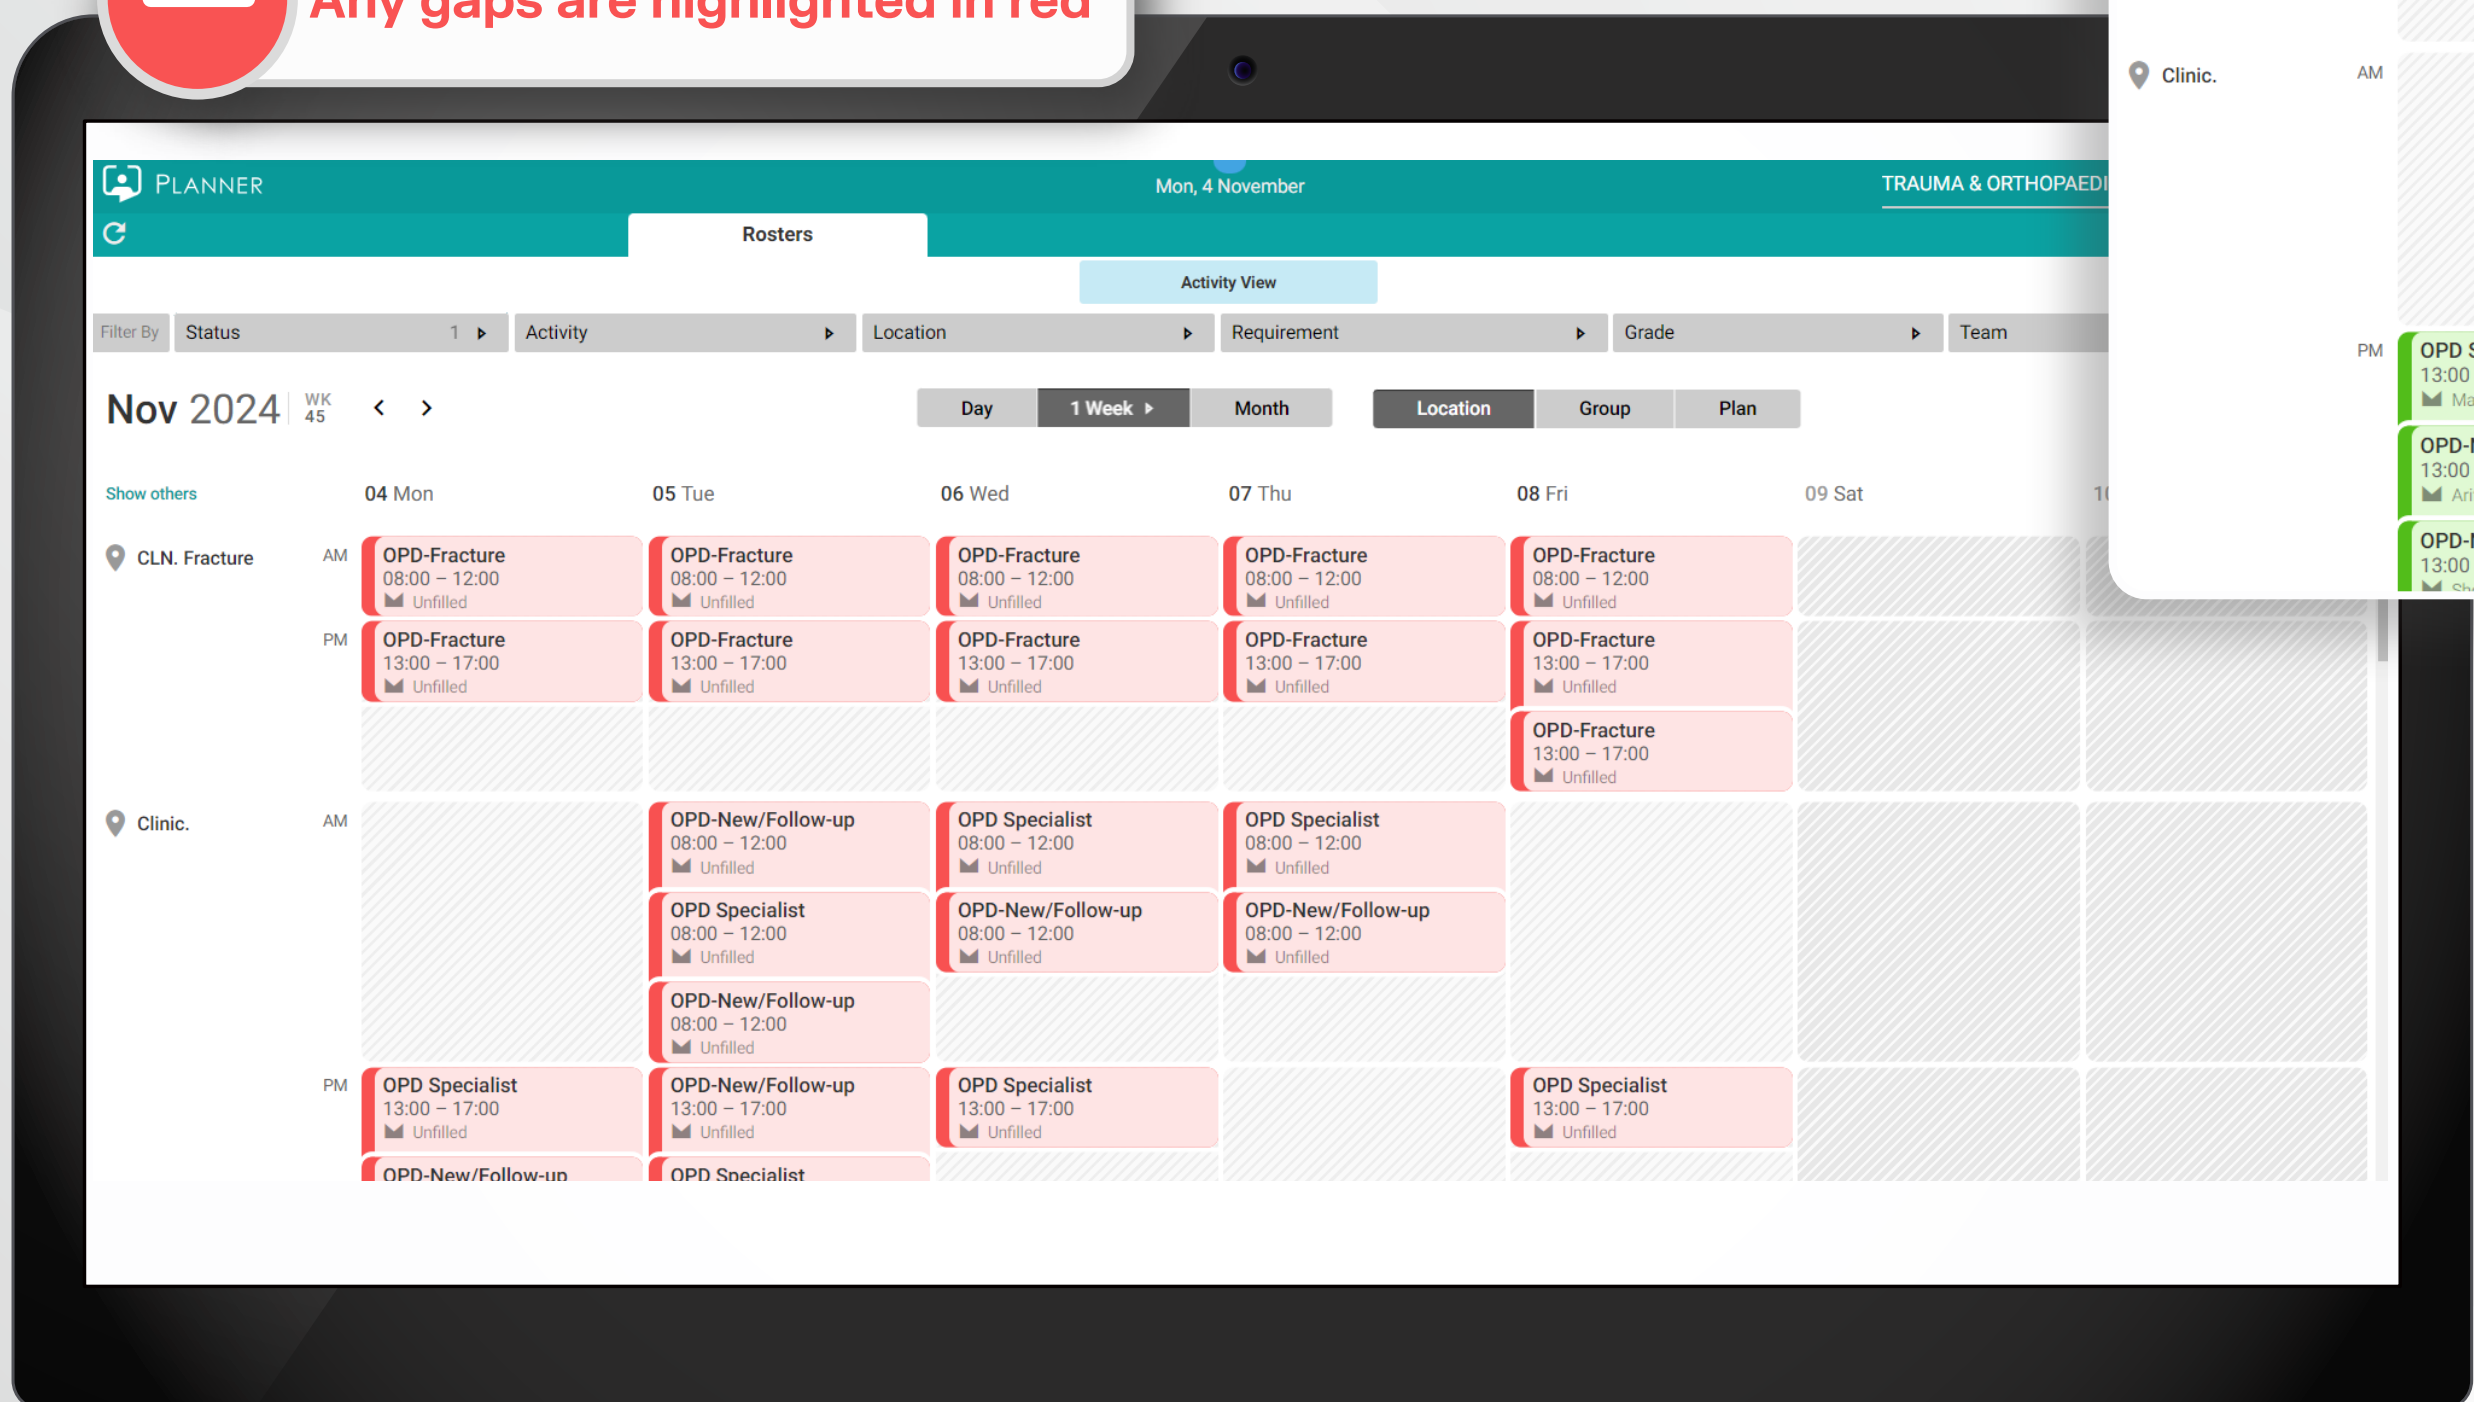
Any gaps are highlighted in red

Clinic. AM

PM
OPD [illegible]
13:00
Ma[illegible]
OPD-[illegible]
13:00
Ari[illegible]
OPD-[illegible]
13:00

PLANNER
Mon, 4 November
TRAUMA & ORTHOPAEDI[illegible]
Rosters
Activity View
Filter By | Status 1 | Activity | Location | Requirement | Grade | Team

Nov 2024 WK 45
Day | 1 Week | Month | Location | Group | Plan

Show others | 04 Mon | 05 Tue | 06 Wed | 07 Thu | 08 Fri | 09 Sat | 1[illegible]

CLN. Fracture
AM
OPD-Fracture 08:00 – 12:00 Unfilled
OPD-Fracture 08:00 – 12:00 Unfilled
OPD-Fracture 08:00 – 12:00 Unfilled
OPD-Fracture 08:00 – 12:00 Unfilled
OPD-Fracture 08:00 – 12:00 Unfilled
PM
OPD-Fracture 13:00 – 17:00 Unfilled
OPD-Fracture 13:00 – 17:00 Unfilled
OPD-Fracture 13:00 – 17:00 Unfilled
OPD-Fracture 13:00 – 17:00 Unfilled
OPD-Fracture 13:00 – 17:00 Unfilled
OPD-Fracture 13:00 – 17:00 Unfilled

Clinic.
AM
OPD-New/Follow-up 08:00 – 12:00 Unfilled
OPD Specialist 08:00 – 12:00 Unfilled
OPD-New/Follow-up 08:00 – 12:00 Unfilled
OPD Specialist 08:00 – 12:00 Unfilled
OPD-New/Follow-up 08:00 – 12:00 Unfilled
OPD Specialist 08:00 – 12:00 Unfilled
OPD-New/Follow-up 08:00 – 12:00 Unfilled
PM
OPD Specialist 13:00 – 17:00 Unfilled
OPD-New/Follow-up
OPD-New/Follow-up 13:00 – 17:00 Unfilled
OPD Specialist
OPD Specialist 13:00 – 17:00 Unfilled
OPD Specialist 13:00 – 17:00 Unfilled